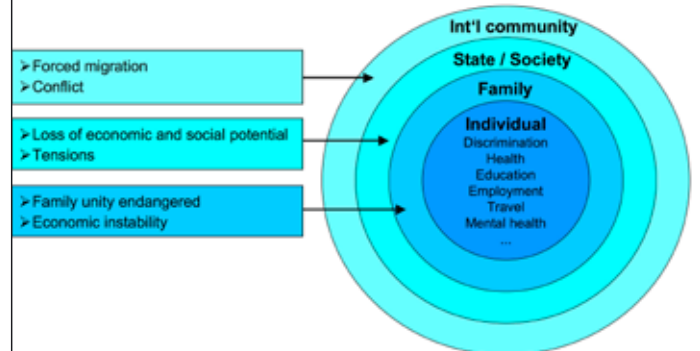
➢Forced migration
➢Conflict

➢Loss of economic and social potential
➢Tensions

➢Family unity endangered
➢Economic instability

Int'l community

State / Society

Family

Individual
Discrimination
Health
Education
Employment
Travel
Mental health
...